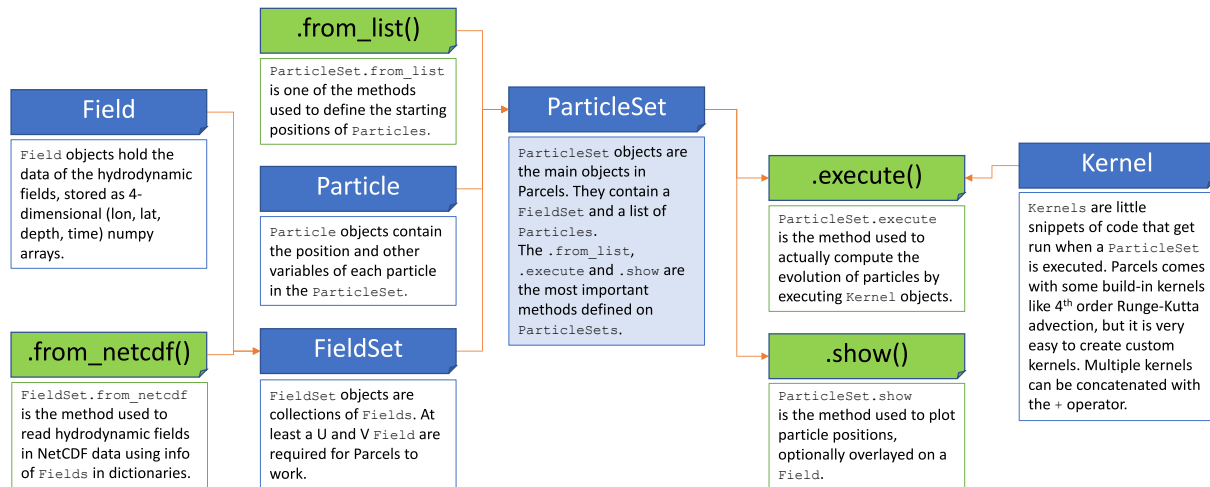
Field

Field objects hold the data of the hydrodynamic fields, stored as 4-dimensional (lon, lat, depth, time) numpy arrays.

.from_netcdf()

FieldSet.from_netcdf is the method used to read hydrodynamic fields in NetCDF data using info of Fields in dictionaries.

.from_list()

ParticleSet.from_list is one of the methods used to define the starting positions of Particles.

Particle

Particle objects contain the position and other variables of each particle in the ParticleSet.

FieldSet

FieldSet objects are collections of Fields. At least a U and V Field are required for Parcels to work.

ParticleSet

ParticleSet objects are the main objects in Parcels. They contain a FieldSet and a list of Particles.
The .from_list, .execute and .show are the most important methods defined on ParticleSets.

.execute()

ParticleSet.execute is the method used to actually compute the evolution of particles by executing Kernel objects.

.show()

ParticleSet.show is the method used to plot particle positions, optionally overlayed on a Field.

Kernel

Kernels are little snippets of code that get run when a ParticleSet is executed. Parcels comes with some build-in kernels like 4$^{th}$ order Runge-Kutta advection, but it is very easy to create custom kernels. Multiple kernels can be concatenated with the + operator.